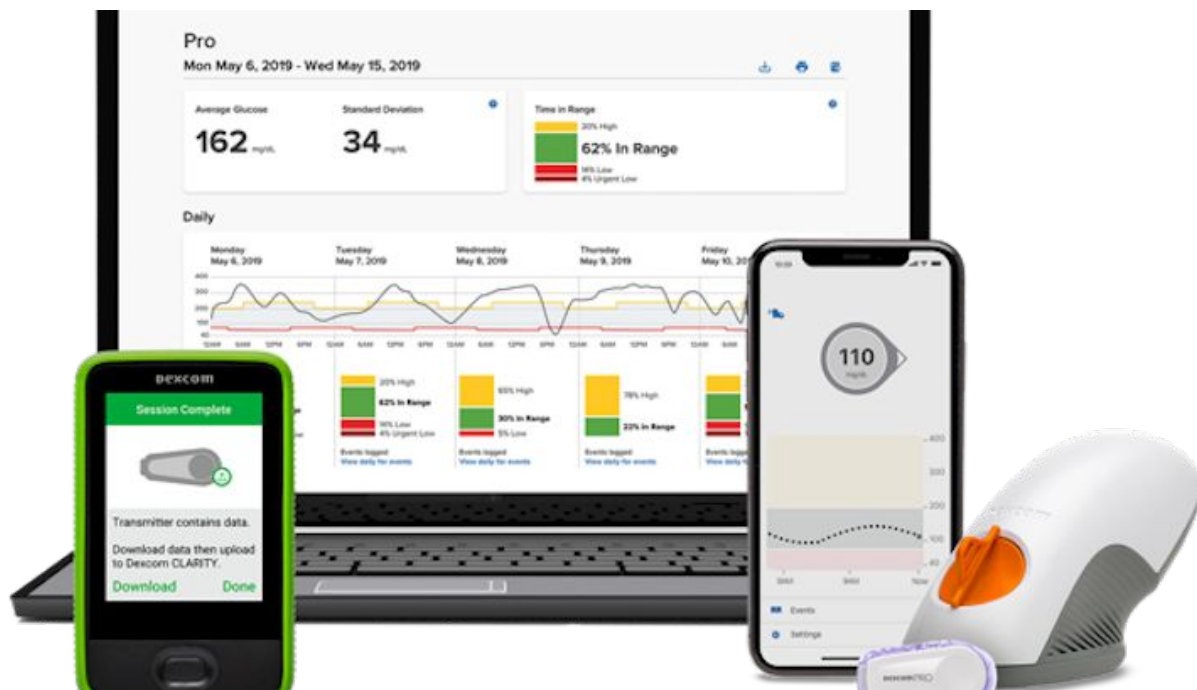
Pro

Mon May 6, 2019 - Wed May 15, 2019

Average Glucose
162 mg/dL

Standard Deviation
34 mg/dL

Time in Range
30% High
62% In Range
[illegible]% Low
4% Urgent Low

Daily

Monday May 6, 2019

Tuesday May 7, 2019

Wednesday May 8, 2019

Thursday May 9, 2019

Friday May 10, 2019

400
300
200
100
40

12AM 6AM 12PM 6PM 12AM 6AM 12PM 6PM 12AM 6AM 12PM 6PM 12AM 6AM 12PM 6PM 12AM 6AM

20% High
62% In Range
14% Low
4% Urgent Low
Events logged
View daily for events

65% High
30% In Range
5% Low
Events logged
View daily for events

78% High
22% In Range
Events logged
View daily for events

Events logged
View daily for events

DEXCOM

Session Complete

Transmitter contains data.

Download data then upload to Dexcom CLARITY.

Download
Done

110
mg/dL

400
300
200
100
40

Events

Settings

dexcomPRO